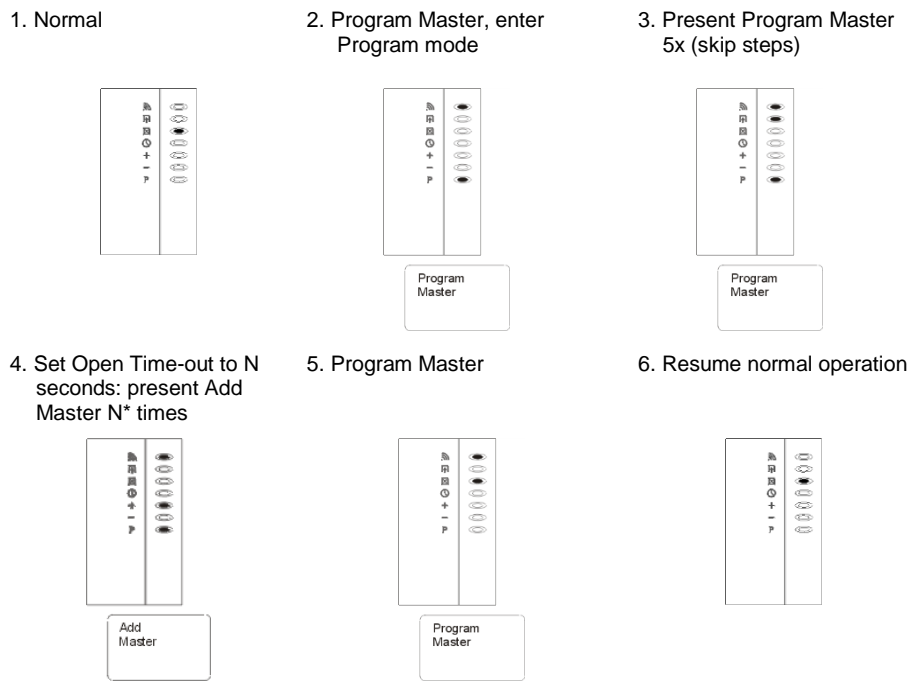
1. Normal

2. Program Master, enter Program mode

3. Present Program Master 5x (skip steps)

+
−
P

+
−
P

Program Master

+
−
P

Program Master

4. Set Open Time-out to N seconds: present Add Master N* times

5. Program Master

6. Resume normal operation

+
−
P

Add Master

+
−
P

Program Master

+
−
P